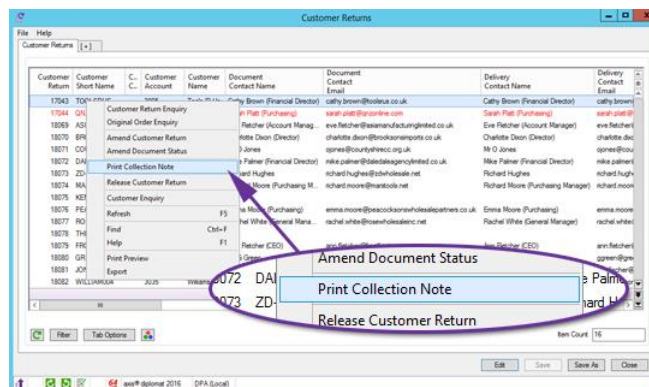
Customer Returns

File Help

Customer Returns [+]

| Customer Return | Customer Short Name | C... | Customer Account | Customer Name | Document Contact Name | Document Contact Email | Delivery Contact Name | Delivery Contact Email |
|---|---|---|---|---|---|---|---|---|
| 17043 | TOOLSRUS | | | | Cathy Brown (Financial Director) | cathy.brown@toolsrus.co.uk | Cathy Brown (Financial Director) | cathy.brown |
| 17044 | QN | | | | h Platt (Purchasing) | sarah.platt@qnonline.com | Sarah Platt (Purchasing) | sarah.platt |
| 18069 | ASI | | | | Fletcher (Account Manag... | eve.fletcher@asiamanufacturinglimited.co.uk | Eve Fletcher (Account Manager) | eve.fletcher |
| 18070 | BR | | | | lotte Dixon (Director) | charlotte.dixon@brooksonsimports.co.uk | Charlotte Dixon (Director) | charlotte.dix |
| 18071 | CO | | | | O Jones | ojones@countyshrecc.org.uk | Mr O Jones | ojones@co |
| 18072 | DA | | | | e Palmer (Financial Director) | mike.palmer@daledaleagencylimited.co.uk | Mike Palmer (Financial Director) | mike.palmer |
| 18073 | ZD | | | | hard Hughes | richard.hughes@zdwholesale.net | Richard Hughes | richard.hug |
| 18074 | MA | | | | hard Moore (Purchasing M... | richard.moore@maretools.net | Richard Moore (Purchasing Manager) | richard.moo |
| 18075 | KE | | | | hard Moore (Purchasing M... | | | richard.moo |
| 18076 | PE | | | | ma Moore (Purchasing) | emma.moore@peacocksonswholesalepartners.co.uk | Emma Moore (Purchasing) | emma.moor |
| 18077 | RO | | | | hel White (General Manag... | rachel.white@rosewholesaleinc.net | Rachel White (General Manager) | rachel.white |
| 18078 | TH | | | | | | | |
| 18079 | FR | | | | Fletcher (CEO) | | ann Fletcher (CEO) | ann.fletcher |
| 18080 | GR | | | | Green | | | ggreen@gr |
| 18081 | JO | | | | | | | |
| 18082 | WILLIAMUK | | 3035 | Williams | | | | |

Customer Return Enquiry
Original Order Enquiry
Amend Customer Return
Amend Document Status
Print Collection Note
Release Customer Return
Customer Enquiry
Refresh F5
Find Ctrl+F
Help F1
Print Preview
Export

Amend Document Status
Print Collection Note
Release Customer Return

072 DAI
073 ZD-

e Palm
ard Hug

Filter Tab Options

Item Count 16

Edit Save Save As Close

axis® diplomat 2016 DPA (Local)